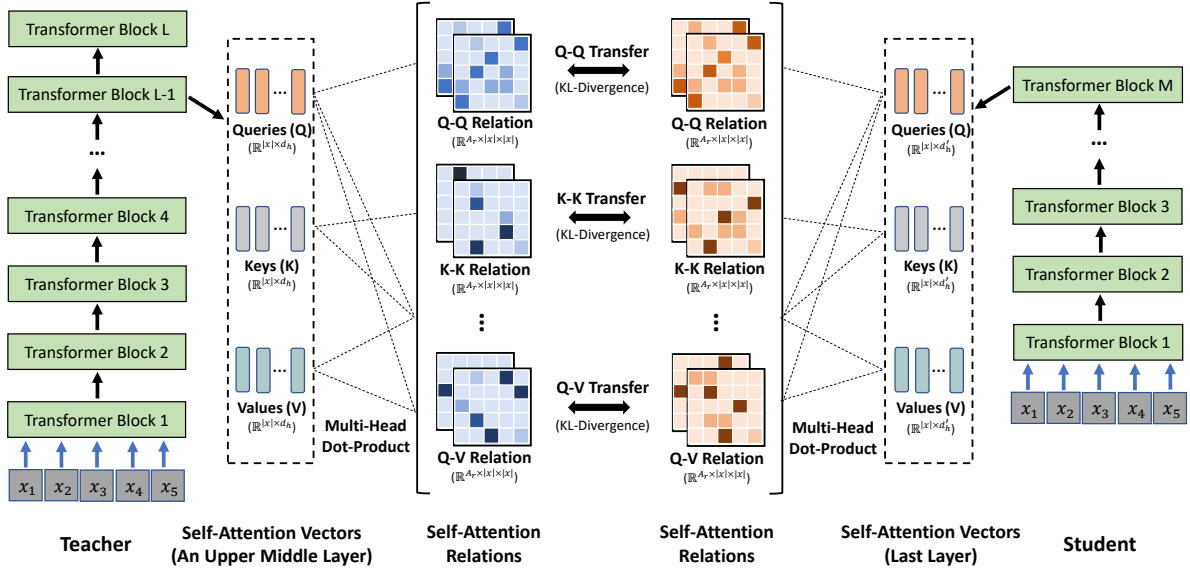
Transformer Block L

Transformer Block L-1

...

Transformer Block 4

Transformer Block 3

Transformer Block 2

Transformer Block 1

$x_1$ $x_2$ $x_3$ $x_4$ $x_5$

Teacher

Queries (Q)
($\mathbb{R}^{|x|\times d_h}$)

Keys (K)
($\mathbb{R}^{|x|\times d_h}$)

Values (V)
($\mathbb{R}^{|x|\times d_h}$)

Self-Attention Vectors
(An Upper Middle Layer)

Multi-Head
Dot-Product

Q-Q Relation
($\mathbb{R}^{A_r\times|x|\times|x|}$)

K-K Relation
($\mathbb{R}^{A_r\times|x|\times|x|}$)

Q-V Relation
($\mathbb{R}^{A_r\times|x|\times|x|}$)

Self-Attention
Relations

Q-Q Transfer
(KL-Divergence)

K-K Transfer
(KL-Divergence)

Q-V Transfer
(KL-Divergence)

Q-Q Relation
($\mathbb{R}^{A_r\times|x|\times|x|}$)

K-K Relation
($\mathbb{R}^{A_r\times|x|\times|x|}$)

Q-V Relation
($\mathbb{R}^{A_r\times|x|\times|x|}$)

Self-Attention
Relations

Multi-Head
Dot-Product

Queries (Q)
($\mathbb{R}^{|x|\times d'_h}$)

Keys (K)
($\mathbb{R}^{|x|\times d'_h}$)

Values (V)
($\mathbb{R}^{|x|\times d'_h}$)

Self-Attention Vectors
(Last Layer)

Transformer Block M

...

Transformer Block 3

Transformer Block 2

Transformer Block 1

$x_1$ $x_2$ $x_3$ $x_4$ $x_5$

Student